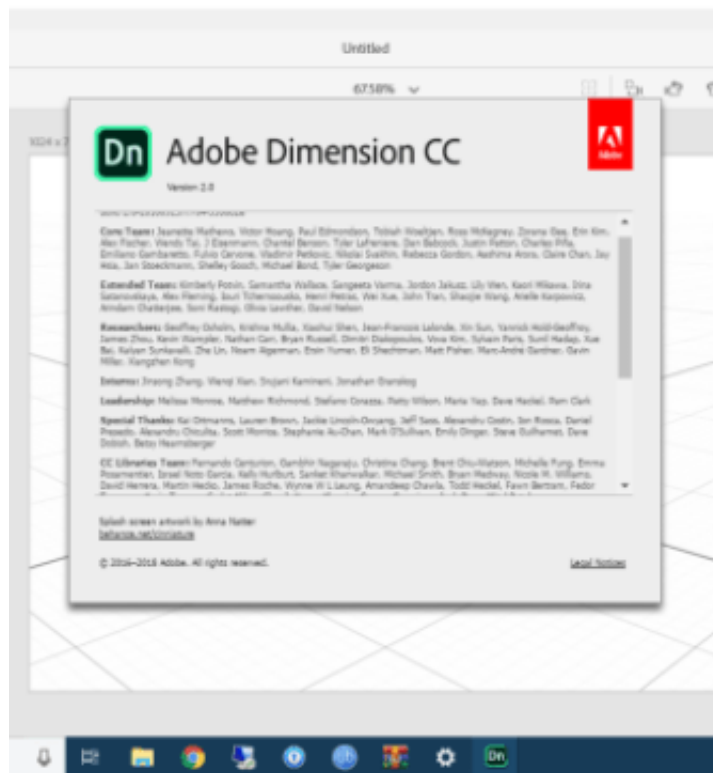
Untitled

67.58%

1024 x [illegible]

Dn

Adobe Dimension CC

Version 2.0

Adobe

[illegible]

Core Team: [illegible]

Extended Team: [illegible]

Researchers: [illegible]

Interns: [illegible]

Leadership: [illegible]

Special Thanks: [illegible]

CC Libraries Team: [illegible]

Splash screen artwork by Anna Natter
behance.net/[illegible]

© 2016-2018 Adobe. All rights reserved.

Legal Notices

Dn